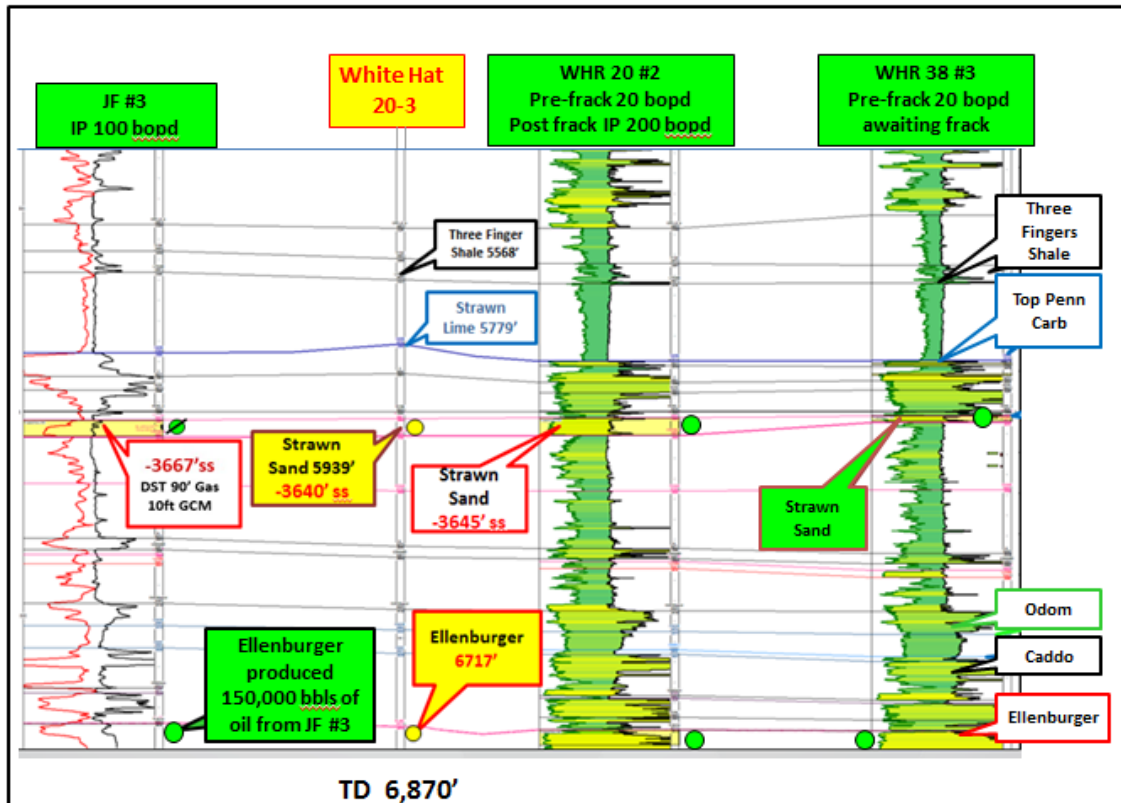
JF #3
IP 100 bopd

White Hat
20-3

WHR 20 #2
Pre-frack 20 bopd
Post frack IP 200 bopd

WHR 38 #3
Pre-frack 20 bopd
awaiting frack

Three Finger
Shale 5568'

Three
Fingers
Shale

Strawn
Lime 5779'

Top Penn
Carb

-3667'ss
DST 90' Gas
10ft GCM

Strawn
Sand 5939'
-3640' ss

Strawn
Sand
-3645' ss

Strawn
Sand

Odom

Caddo

Ellenburger
produced
150,000 bbls of
oil from JF #3

Ellenburger
6717'

Ellenburger

TD 6,870'